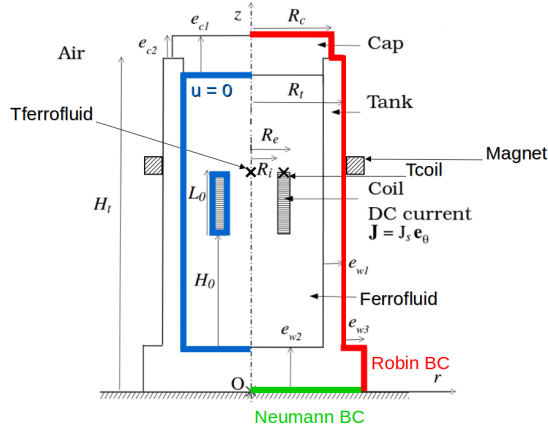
$e_{c1}$ $z$ $R_c$
$e_{c2}$ Cap
Air
u = 0 $R_t$
Tank
Tferrofluid
$R_e$
Magnet
$R_i$
Tcoil
$L_0$
Coil
DC current
$\mathbf{J} = J_s \mathbf{e}_\theta$
$H_t$
$e_{w1}$
$H_0$
Ferrofluid
$e_{w3}$
$e_{w2}$
Robin BC
O
$r$
Neumann BC